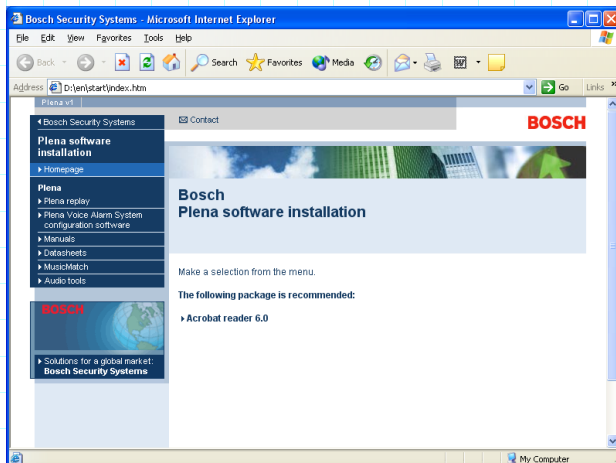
Bosch Security Systems - Microsoft Internet Explorer

File Edit View Favorites Tools Help

Back Search Favorites Media

Address D:\en\start\index.htm Go Links

Plena v1

◂Bosch Security Systems

Contact

BOSCH

Plena software installation

▸Homepage

Plena

▸Plena replay

▸Plena Voice Alarm System configuration software

▸Manuals

▸Datasheets

▸MusicMatch

▸Audio tools

BOSCH

▸Solutions for a global market: Bosch Security Systems

Bosch
Plena software installation

Make a selection from the menu.

The following package is recommended:

▸Acrobat reader 6.0

My Computer